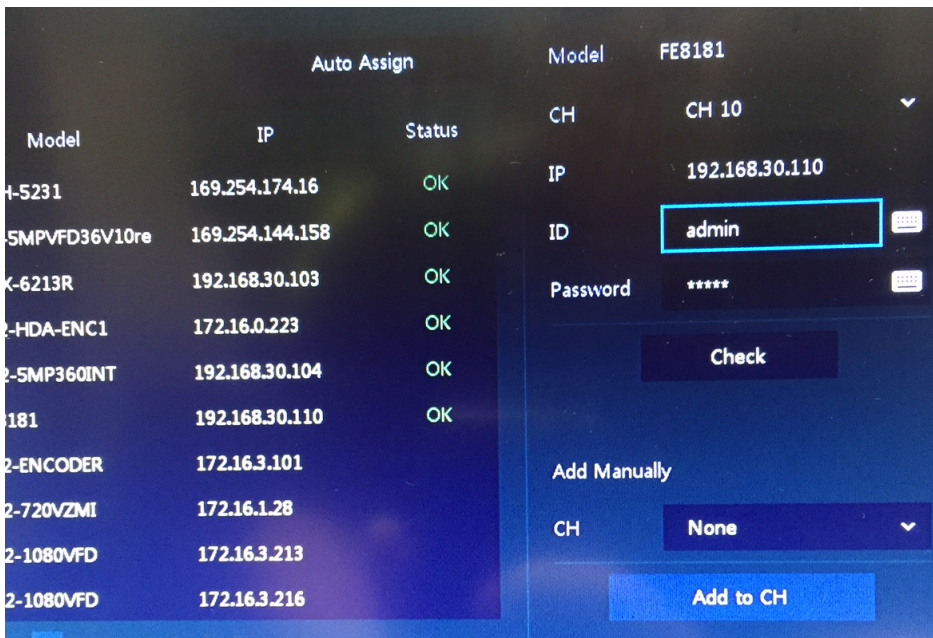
Auto Assign

| Model | IP | Status |
|---|---|---|
| -5231 | 169.254.174.16 | OK |
| -5MPVFD36V10re | 169.254.144.158 | OK |
| K-6213R | 192.168.30.103 | OK |
| 2-HDA-ENC1 | 172.16.0.223 | OK |
| 2-5MP360INT | 192.168.30.104 | OK |
| 181 | 192.168.30.110 | OK |
| 2-ENCODER | 172.16.3.101 | |
| 2-720VZMI | 172.16.1.28 | |
| 2-1080VFD | 172.16.3.213 | |
| 2-1080VFD | 172.16.3.216 | |

Model FE8181

CH CH 10

IP 192.168.30.110

ID admin

Password *****

Check

Add Manually

CH None

Add to CH